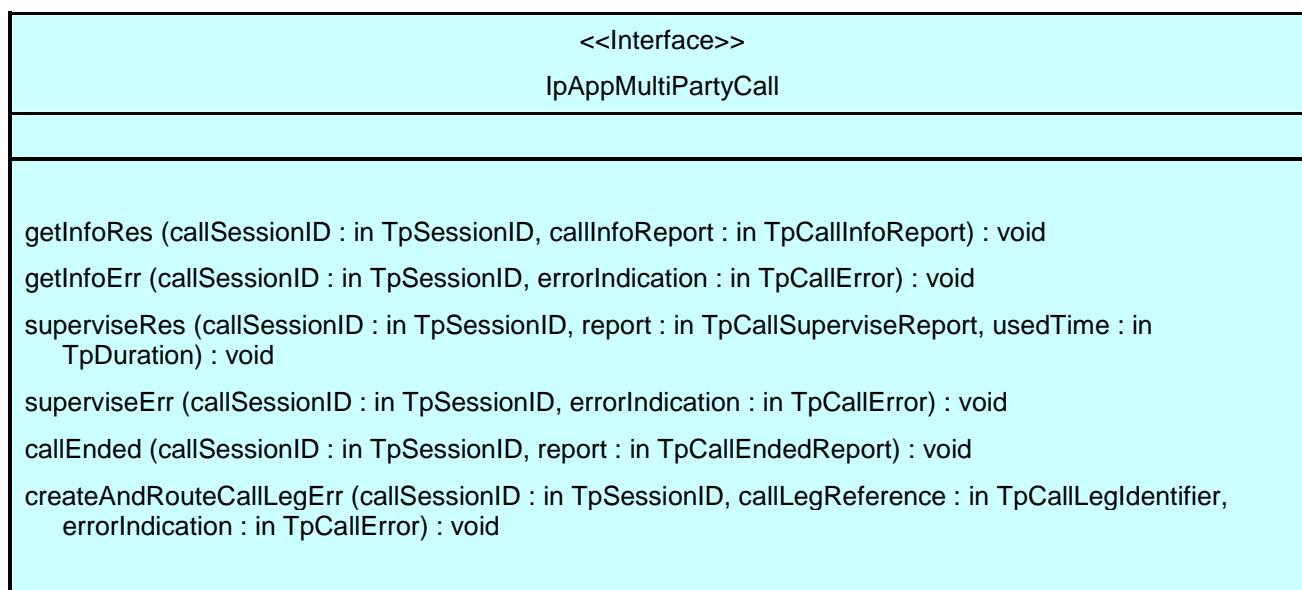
<<Interface>>
IpAppMultiPartyCall

getInfoRes (callSessionID : in TpSessionID, callInfoReport : in TpCallInfoReport) : void

getInfoErr (callSessionID : in TpSessionID, errorIndication : in TpCallError) : void

superviseRes (callSessionID : in TpSessionID, report : in TpCallSuperviseReport, usedTime : in TpDuration) : void

superviseErr (callSessionID : in TpSessionID, errorIndication : in TpCallError) : void

callEnded (callSessionID : in TpSessionID, report : in TpCallEndedReport) : void

createAndRouteCallLegErr (callSessionID : in TpSessionID, callLegReference : in TpCallLegIdentifier, errorIndication : in TpCallError) : void